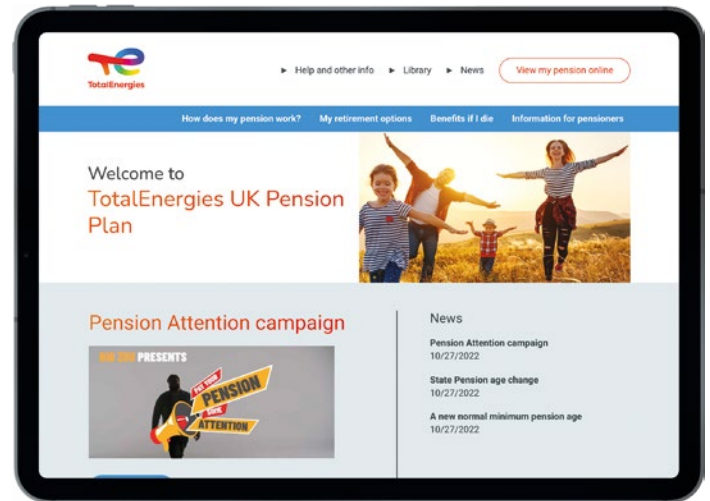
TotalEnergies

► Help and other info ► Library ► News

View my pension online

How does my pension work? My retirement options Benefits if I die Information for pensioners

Welcome to
TotalEnergies UK Pension Plan

Pension Attention campaign

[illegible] PRESENTS
PAY YOUR PENSION SOME ATTENTION

News

Pension Attention campaign
10/27/2022

State Pension age change
10/27/2022

A new normal minimum pension age
10/27/2022